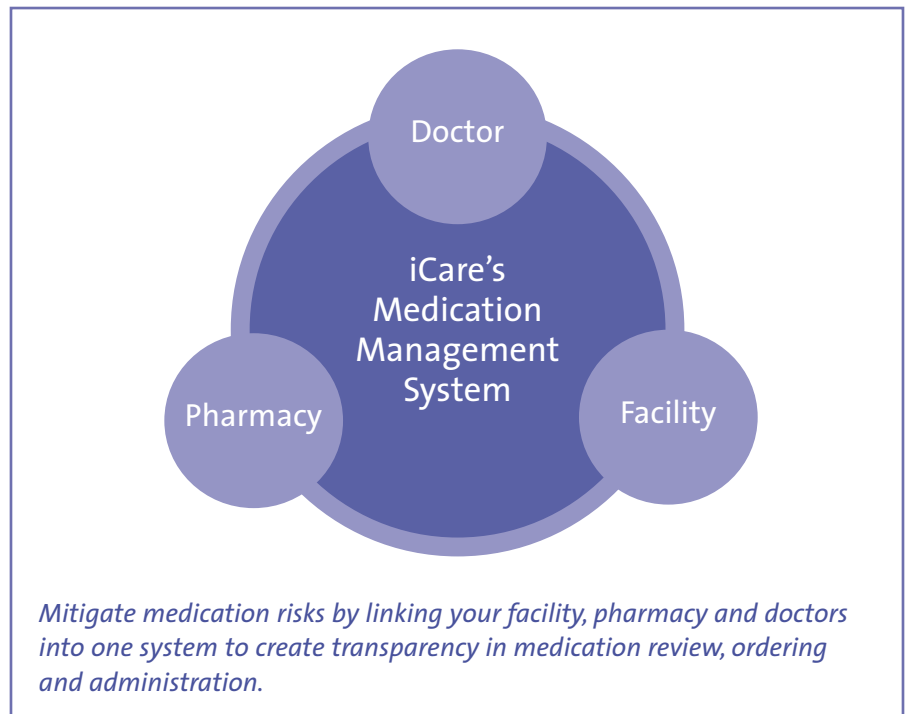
Doctor

iCare's Medication Management System

Pharmacy

Facility

Mitigate medication risks by linking your facility, pharmacy and doctors into one system to create transparency in medication review, ordering and administration.